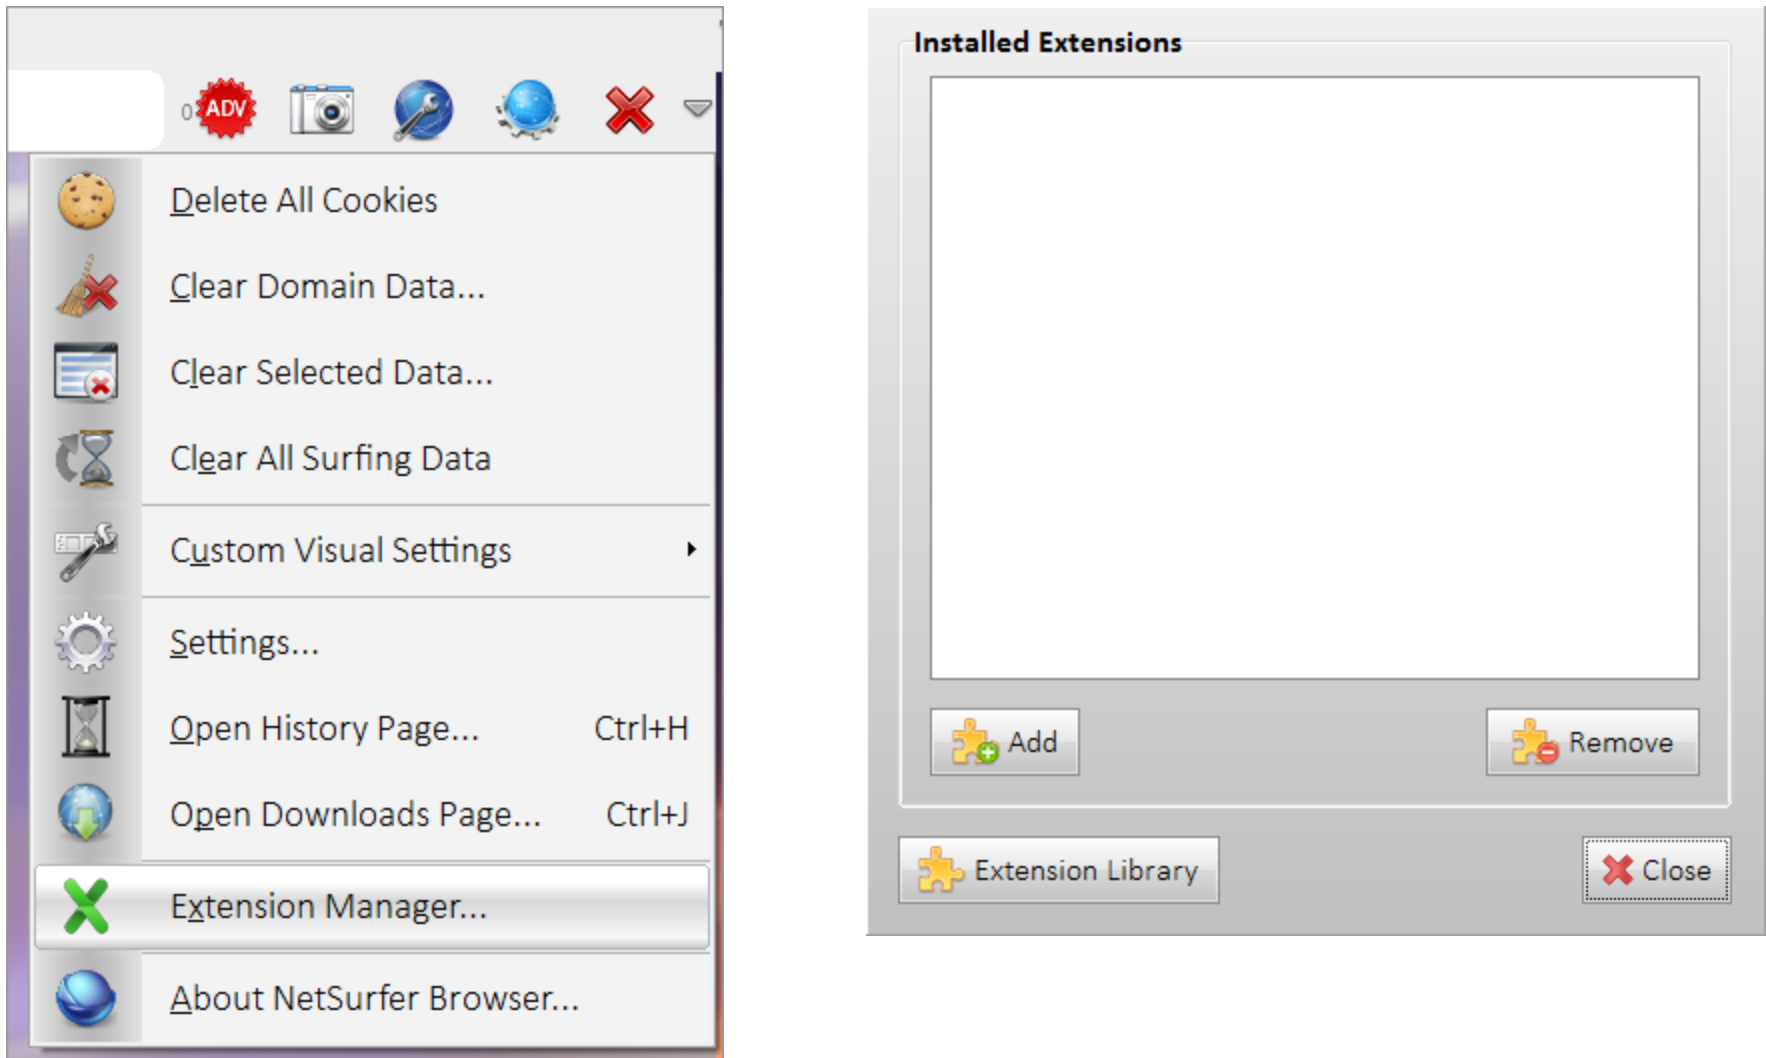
0 ADV

Delete All Cookies

Clear Domain Data...

Clear Selected Data...

Clear All Surfing Data

Custom Visual Settings

Settings...

Open History Page... Ctrl+H

Open Downloads Page... Ctrl+J

Extension Manager...

About NetSurfer Browser...

Installed Extensions

Add

Remove

Extension Library

Close